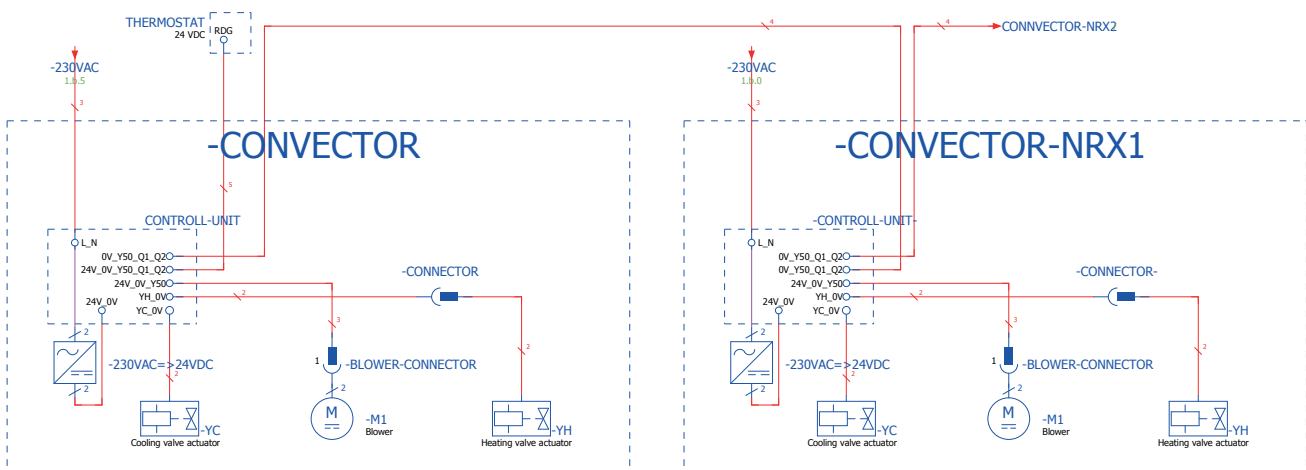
THERMOSTAT
24 VDC
RDG

4
4
CONNVECTOR-NRX2

-230VAC
1.5.5
3

-CONVECTOR

5

CONTROLL-UNIT
L_N
0V_Y50_Q1_Q2
24V_0V_Y50_Q1_Q2
24V_0V_Y50
24V_0V
YH_0V
YC_0V
2

-CONNECTOR

3
2
2
2
-230VAC=>24VDC
2
1
-BLOWER-CONNECTOR
2

-YC
Cooling valve actuator

M
-M1
Blower

-YH
Heating valve actuator

-230VAC
1.6.0
3

-CONVECTOR-NRX1

-CONTROLL-UNIT-
L_N
0V_Y50_Q1_Q2
24V_0V_Y50_Q1_Q2
24V_0V_Y50
24V_0V
YH_0V
YC_0V
2

-CONNECTOR-

3
2
-230VAC=>24VDC
2
1
-BLOWER-CONNECTOR
2

-YC
Cooling valve actuator

M
-M1
Blower

-YH
Heating valve actuator